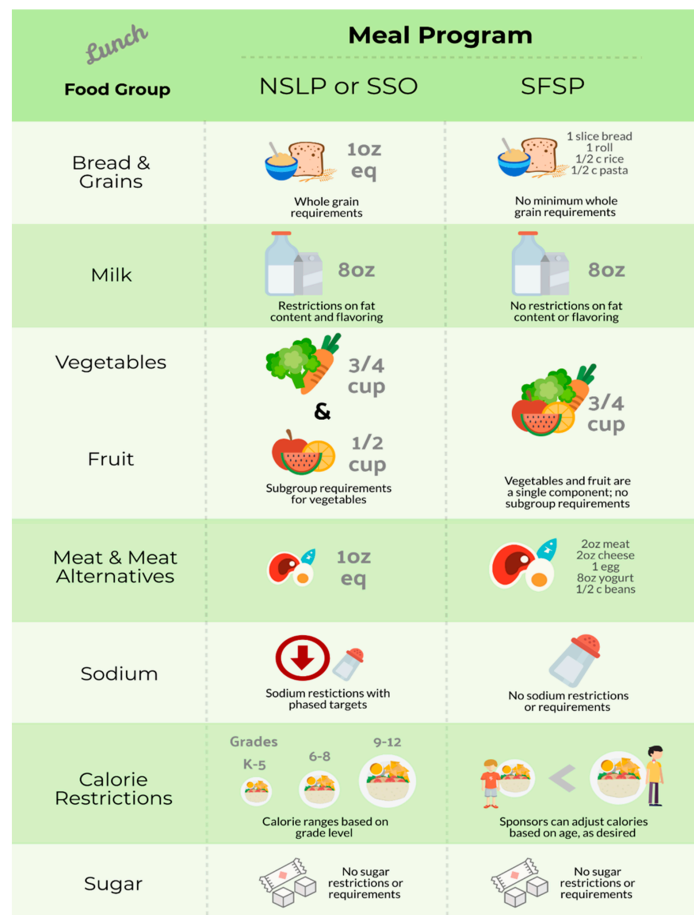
Lunch

Meal Program

| Food Group | NSLP or SSO | SFSP |
|---|---|---|
| Bread & Grains | 1oz eq<br>Whole grain requirements | 1 slice bread<br>1 roll<br>1/2 c rice<br>1/2 c pasta<br>No minimum whole grain requirements |
| Milk | 8oz<br>Restrictions on fat content and flavoring | 8oz<br>No restrictions on fat content or flavoring |
| Vegetables | 3/4 cup<br>& | 3/4 cup |
| Fruit | 1/2 cup<br>Subgroup requirements for vegetables | Vegetables and fruit are a single component; no subgroup requirements |
| Meat & Meat Alternatives | 1oz eq | 2oz meat<br>2oz cheese<br>1 egg<br>8oz yogurt<br>1/2 c beans |
| Sodium | Sodium restrictions with phased targets | No sodium restrictions or requirements |
| Calorie Restrictions | Grades<br>K-5<br>6-8<br>9-12<br>Calorie ranges based on grade level | Sponsors can adjust calories based on age, as desired |
| Sugar | No sugar restrictions or requirements | No sugar restrictions or requirements |